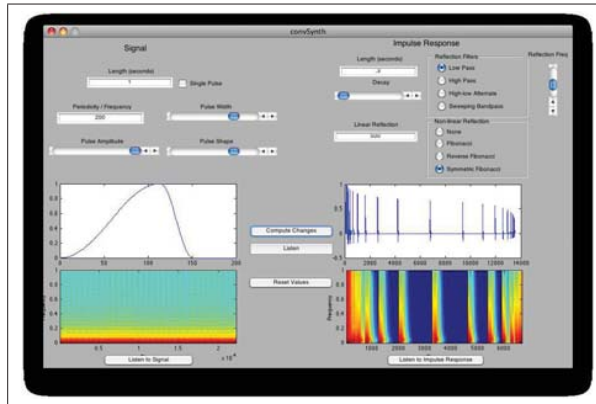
convSynth

Signal

Length (seconds)

1

Single Pulse

Periodicity / Frequency

200

Pulse Width

Pulse Amplitude

Pulse Shape

Impulse Response

Length (seconds)

.6

Decay

Linear Reflection

500

Reflection Filters

Low Pass

High Pass

High-low Alternate

Sweeping Bandpass

Reflection Freq

Non-linear Reflection

None

Fibonacci

Reverse Fibonacci

Symmetric Fibonacci

Compute Changes

Listen

Reset Values

Listen to Signal

Listen to Impulse Response

1
0.8
0.6
0.4
0.2
0
0 50 100 150 200

0.5 1 1.5 2
$\times 10^4$

1
0.5
0
-0.5
0 2000 4000 6000 8000 10000 12000 14000

Frequency

1000 2000 3000 4000 5000 6000